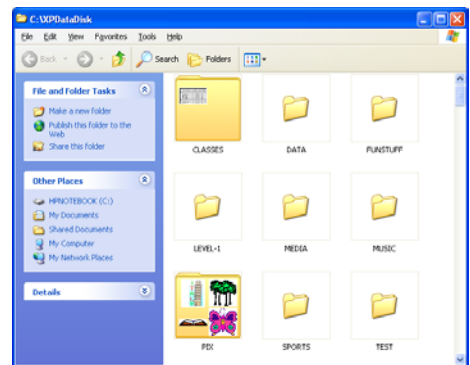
C:\XPDataDisk

File Edit View Favorites Tools Help

Back Search Folders

File and Folder Tasks

Make a new folder
Publish this folder to the Web
Share this folder

Other Places

HPNOTEBOOK (C:)
My Documents
Shared Documents
My Computer
My Network Places

Details

CLASSES
DATA
FUNSTUFF
LEVEL-1
MEDIA
MUSIC
PIX
SPORTS
TEST